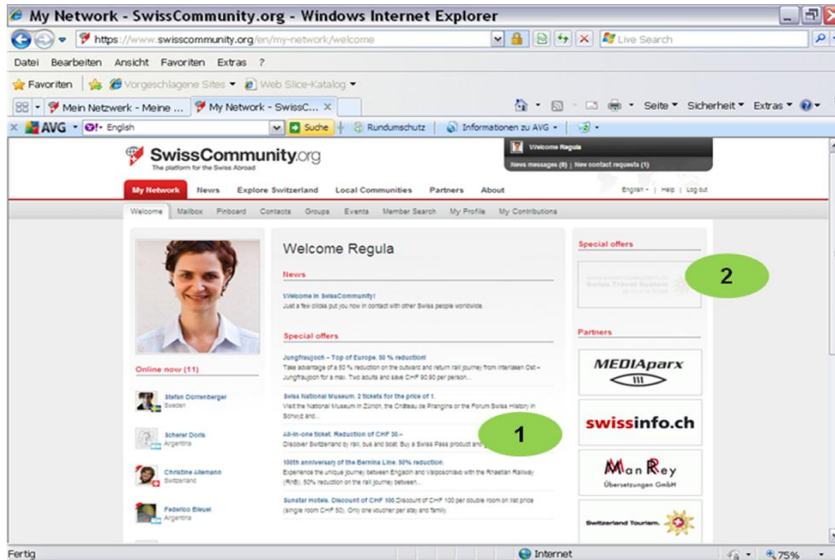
My Network - SwissCommunity.org - Windows Internet Explorer

https://www.swisscommunity.org/en/my-network/welcome

Live Search

Datei Bearbeiten Ansicht Favoriten Extras ?

Favoriten Vorgeschlagene Sites Web Slice-Katalog

Mein Netzwerk - Meine ... My Network - SwissC...

Seite Sicherheit Extras

AVG English Suche Rundumschutz Informationen zu AVG

SwissCommunity.org
The platform for the Swiss Abroad

Welcome Regula
News messages (0) | New contact requests (1)

My Network News Explore Switzerland Local Communities Partners About

English | Help | Log out

Welcome Mailbox Pinboard Contacts Groups Events Member Search My Profile My Contributions

Welcome Regula

News

Welcome to SwissCommunity!
Just a few clicks put you now in contact with other Swiss people worldwide.

Special offers

Jungfraujoch – Top of Europe. 50 % reduction!
Take advantage of a 50 % reduction on the outward and return rail journey from Interlaken Ost – Jungfraujoch for a max. Two adults and save CHF 90.90 per person...

Swiss National Museum. 2 tickets for the price of 1.
Visit the National Museum in Zurich, the Château de Prangins or the Forum Swiss History in Schwyz and...

All-in-one ticket. Reduction of CHF 30.–
Discover Switzerland by rail, bus and boat. Buy a Swiss Pass product and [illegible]

100th anniversary of the Bernina Line. 50% reduction
Experience the unique journey between Engadin and Valposchiavo with the Rhaetian Railway (RhB). 50% reduction on the rail journey between...

Sunstar Hotels. Discount of CHF 100 Discount of CHF 100 per double room on list price (single room CHF 50). Only one voucher per stay and family.

Online now (11)

Stefan Dottenberger
Sweden

Scherer Doris
Argentina

Christine Allemann
Switzerland

Federico Bleuel
Argentina

Special offers

Swiss Travel System

Partners

MEDIAparx

swissinfo.ch

Man Rey
Übersetzungen GmbH

Switzerland Tourism.

1

2

Fertig

Internet

75%